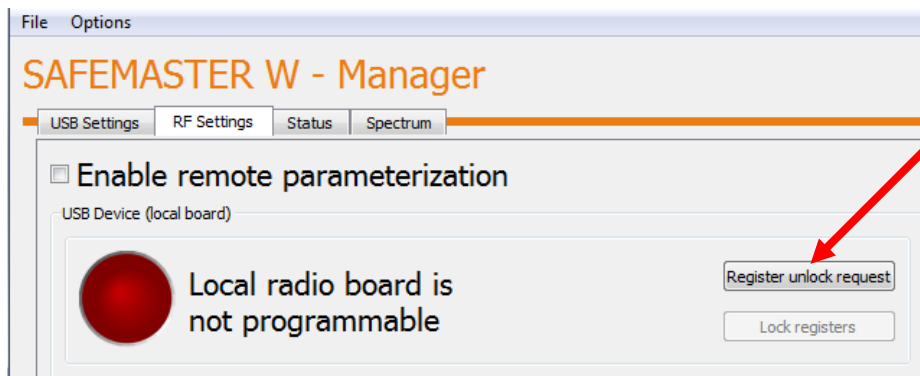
File Options

SAFEMASTER W - Manager

USB Settings RF Settings Status Spectrum

Enable remote parameterization

USB Device (local board)

Local radio board is not programmable

Register unlock request

Lock registers